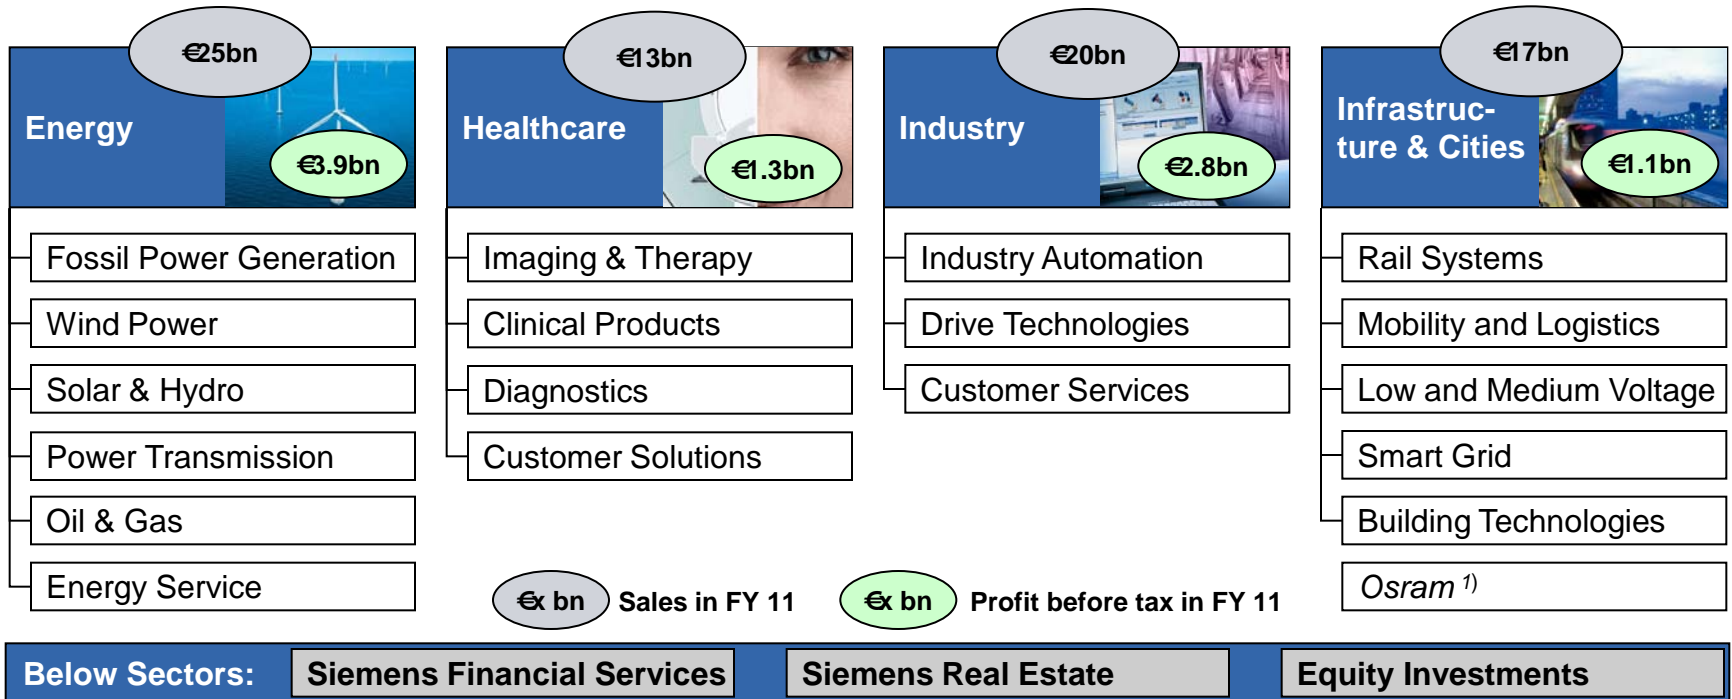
€25bn
Energy
€3.9bn

Fossil Power Generation
Wind Power
Solar & Hydro
Power Transmission
Oil & Gas
Energy Service

€13bn
Healthcare
€1.3bn

Imaging & Therapy
Clinical Products
Diagnostics
Customer Solutions

€20bn
Industry
€2.8bn

Industry Automation
Drive Technologies
Customer Services

€17bn
Infrastructure & Cities
€1.1bn

Rail Systems
Mobility and Logistics
Low and Medium Voltage
Smart Grid
Building Technologies
Osram $^{1)}$

€x bn Sales in FY 11
€x bn Profit before tax in FY 11

Below Sectors: Siemens Financial Services | Siemens Real Estate | Equity Investments